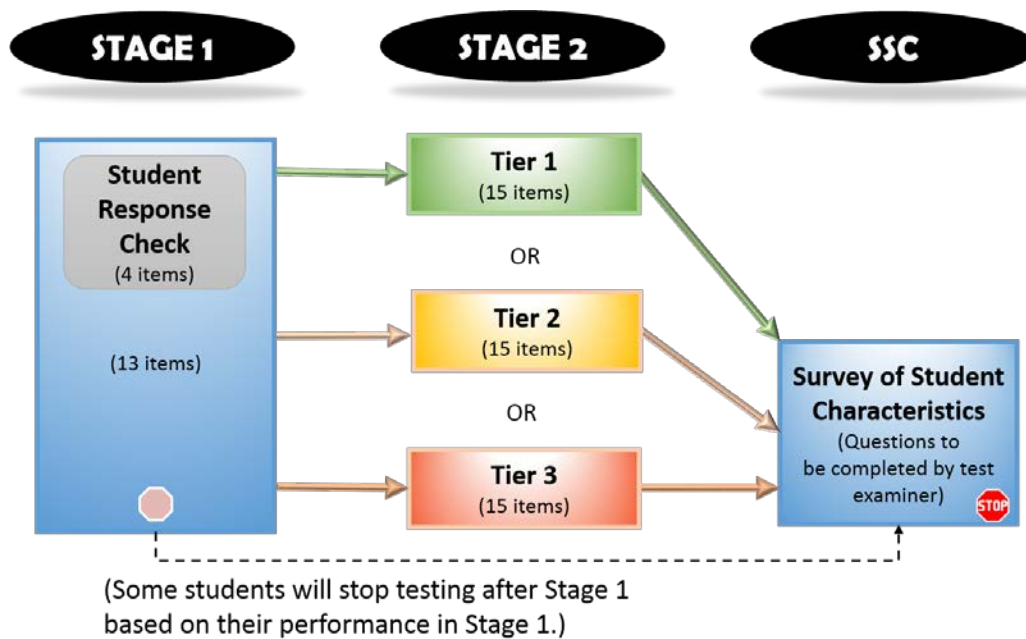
STAGE 1

STAGE 2

SSC

Student Response Check
(4 items)

(13 items)

Tier 1
(15 items)

OR

Tier 2
(15 items)

OR

Tier 3
(15 items)

Survey of Student Characteristics
(Questions to be completed by test examiner)

STOP

(Some students will stop testing after Stage 1 based on their performance in Stage 1.)